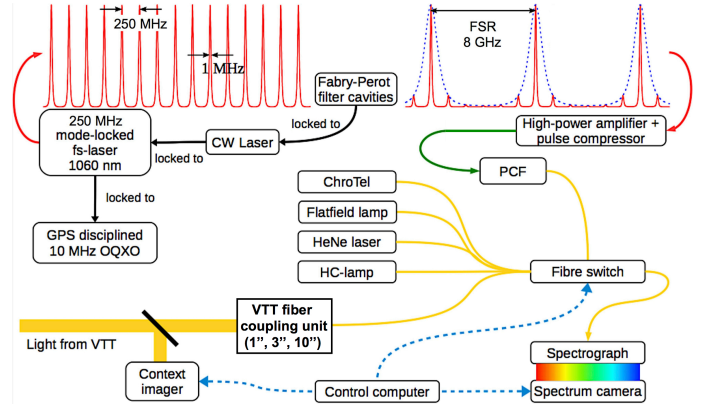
250 MHz

1 MHz

FSR
8 GHz

Fabry-Perot filter cavities

250 MHz mode-locked fs-laser 1060 nm

locked to

CW Laser

locked to

High-power amplifier + pulse compressor

locked to

PCF

GPS disciplined 10 MHz OQXO

ChroTel

Flatfield lamp

HeNe laser

HC-lamp

Fibre switch

VTT fiber coupling unit (1", 3", 10")

Light from VTT

Spectrograph

Context imager

Control computer

Spectrum camera